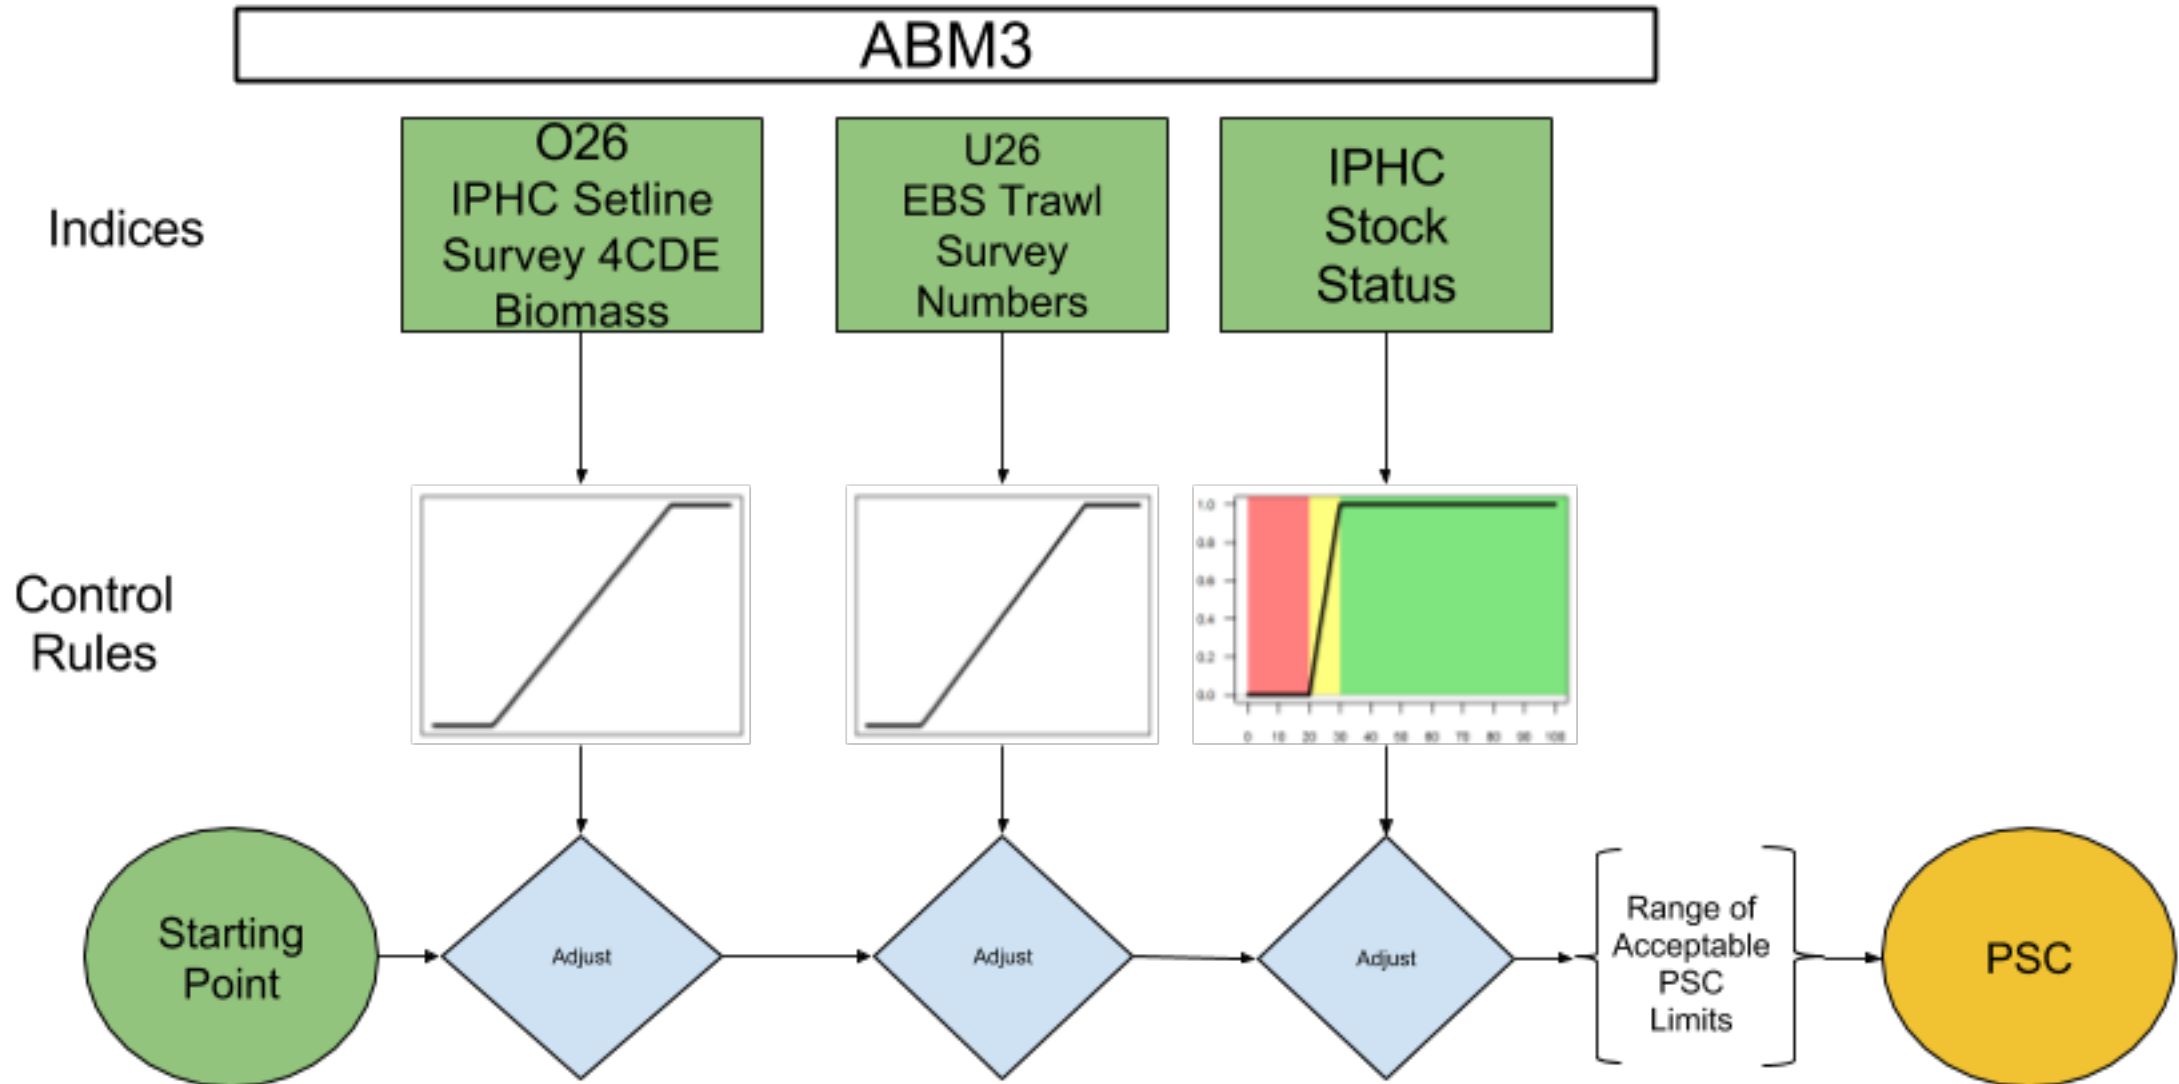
ABM3

Indices

O26 IPHC Setline Survey 4CDE Biomass

U26 EBS Trawl Survey Numbers

IPHC Stock Status

Control Rules

1.0
0.8
0.6
0.4
0.2
0.0

0 10 20 30 40 50 60 70 80 90 100

Starting Point

Adjust

Adjust

Adjust

Range of Acceptable PSC Limits

PSC